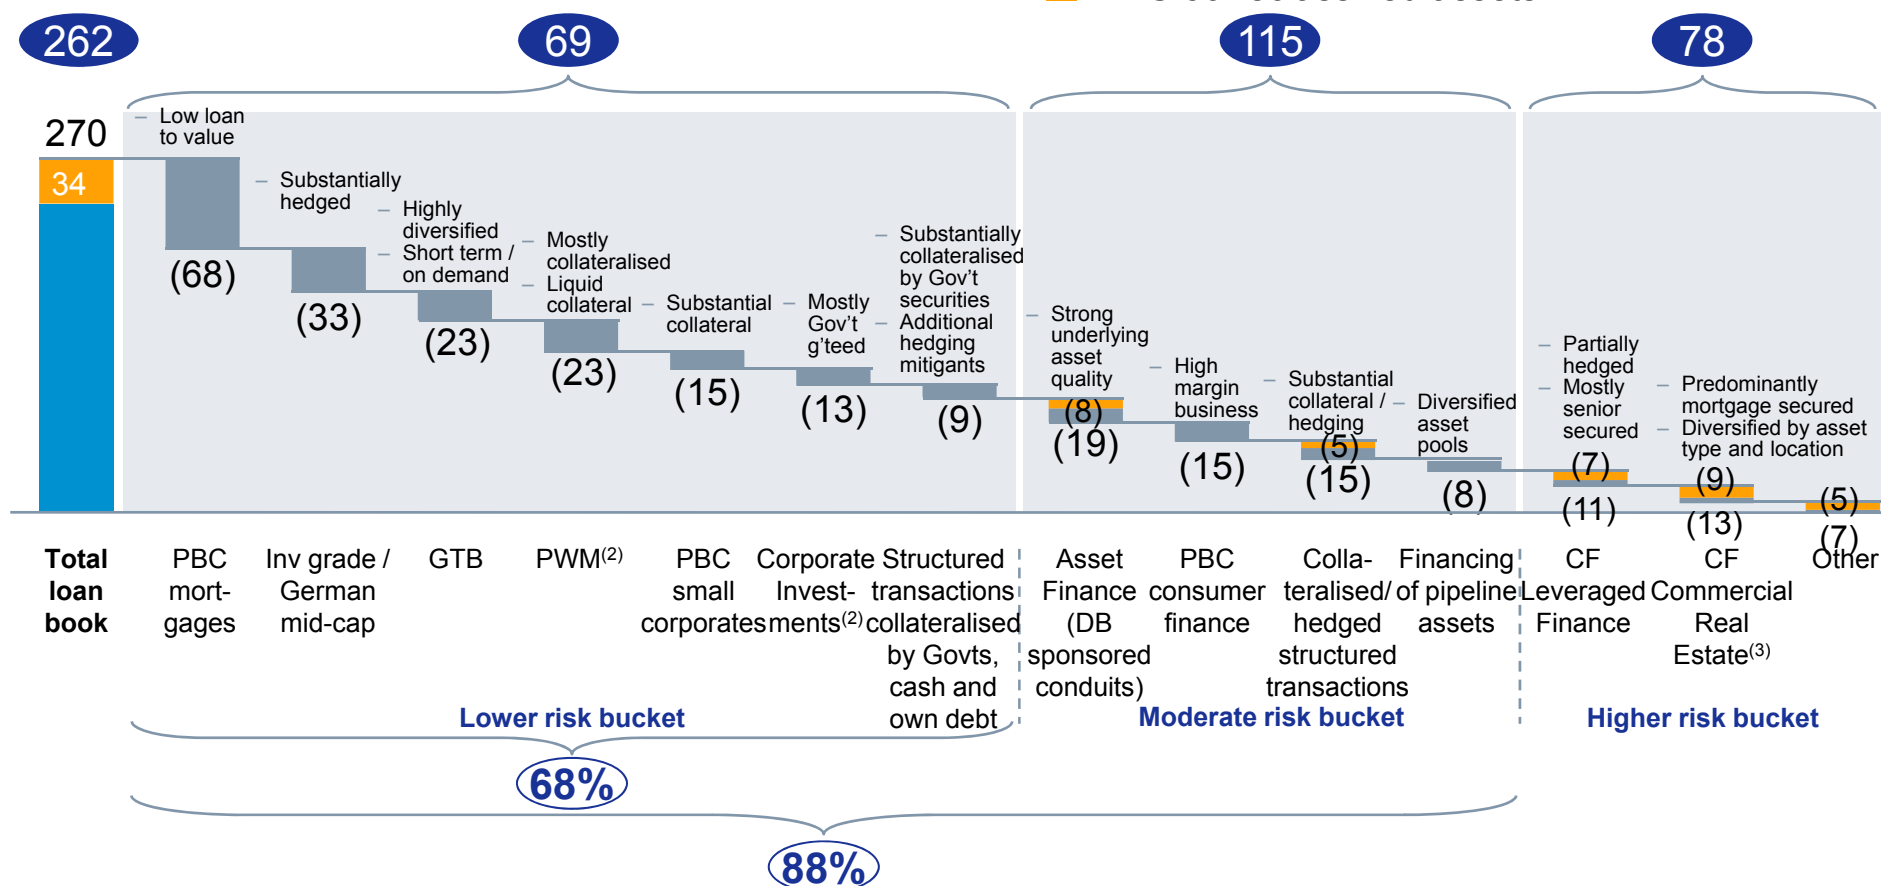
262

69

115

78

270

34

– Low loan to value

– Substantially hedged

– Highly diversified
– Short term / on demand

– Mostly collateralised
– Liquid collateral

– Substantial collateral

– Mostly Gov't g'teed

– Substantially collateralised by Gov't securities
– Additional hedging mitigants

– Strong underlying asset quality

– High margin business

– Substantial collateral / hedging

– Diversified asset pools

– Partially hedged
– Mostly senior secured

– Predominantly mortgage secured
– Diversified by asset type and location

(68)

(33)

(23)

(23)

(15)

(13)

(9)

(8)

(19)

(15)

(5)

(15)

(8)

(7)

(11)

(9)

(13)

(5)

(7)

Total loan book

PBC mortgages

Inv grade / German mid-cap

GTB

PWM$^{(2)}$

PBC small corporates

Corporate Investments$^{(2)}$

Structured transactions collateralised by Govts, cash and own debt

Asset Finance (DB sponsored conduits)

PBC consumer finance

Collateralised/ hedged structured transactions

Financing of pipeline assets

CF Leveraged Finance

CF Commercial Real Estate$^{(3)}$

Other

Lower risk bucket

Moderate risk bucket

Higher risk bucket

68%

88%